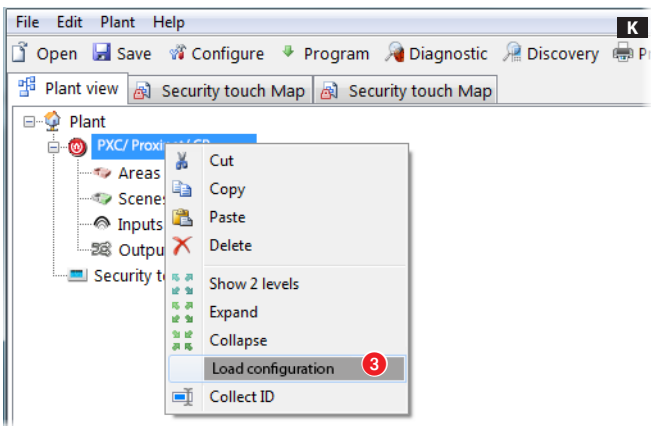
File Edit Plant Help

K

Open Save Configure Program Diagnostic Discovery P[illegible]

Plant view Security touch Map Security touch Map

Plant
PXC/ Proxi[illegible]
Areas
Scene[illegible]
Inputs
Outpu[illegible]
Security t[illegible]

Cut
Copy
Paste
Delete
Show 2 levels
Expand
Collapse
Load configuration 3
Collect ID